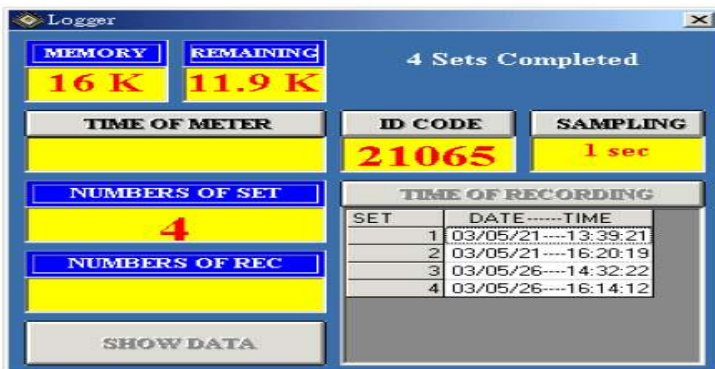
Logger

MEMORY
16 K

REMAINING
11.9 K

4 Sets Completed

TIME OF METER

ID CODE
21065

SAMPLING
1 sec

NUMBERS OF SET
4

TIME OF RECORDING

| SET | DATE------TIME |
|---|---|
| 1 | 03/05/21----13:39:21 |
| 2 | 03/05/21----16:20:19 |
| 3 | 03/05/26----14:32:22 |
| 4 | 03/05/26----16:14:12 |

NUMBERS OF REC

SHOW DATA